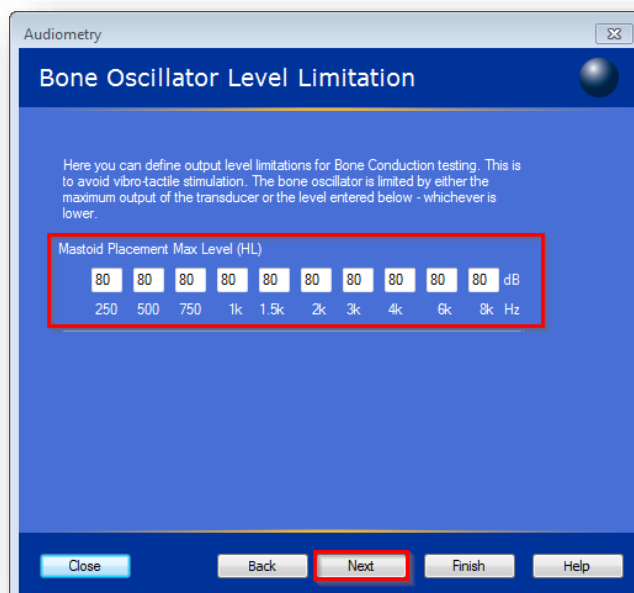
Audiometry

Bone Oscillator Level Limitation

Here you can define output level limitations for Bone Conduction testing. This is to avoid vibro-tactile stimulation. The bone oscillator is limited by either the maximum output of the transducer or the level entered below - whichever is lower.

Mastoid Placement Max Level (HL)

| 80 | 80 | 80 | 80 | 80 | 80 | 80 | 80 | 80 | 80 | dB |
|---|---|---|---|---|---|---|---|---|---|---|
| 250 | 500 | 750 | 1k | 1.5k | 2k | 3k | 4k | 6k | 8k | Hz |

Close Back Next Finish Help